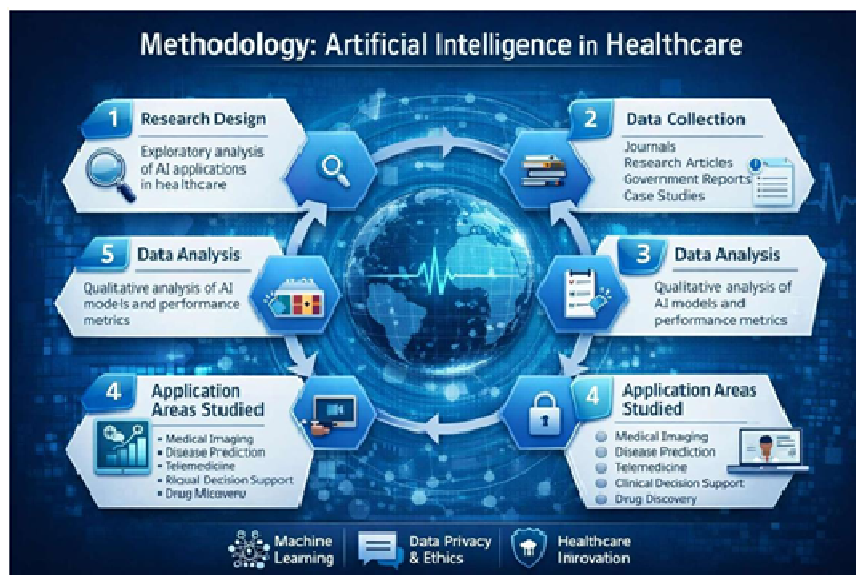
Methodology: Artificial Intelligence in Healthcare

1 Research Design

Exploratory analysis of AI applications in healthcare

2 Data Collection

Journals
Research Articles
Government Reports
Case Studies

5 Data Analysis

Qualitative analysis of AI models and performance metrics

3 Data Analysis

Qualitative analysis of AI models and performance metrics

4 Application Areas Studied

- Medical Imaging
- Disease Prediction
- Telemedicine
- Riqual Decision Support
- Drug Micoveru

4 Application Areas Studied

Medical Imaging
Disease Prediction
Telemedicine
Clinical Decision Support
Drug Discovery

Machine Learning

Data Privacy & Ethics

Healthcare Innovation